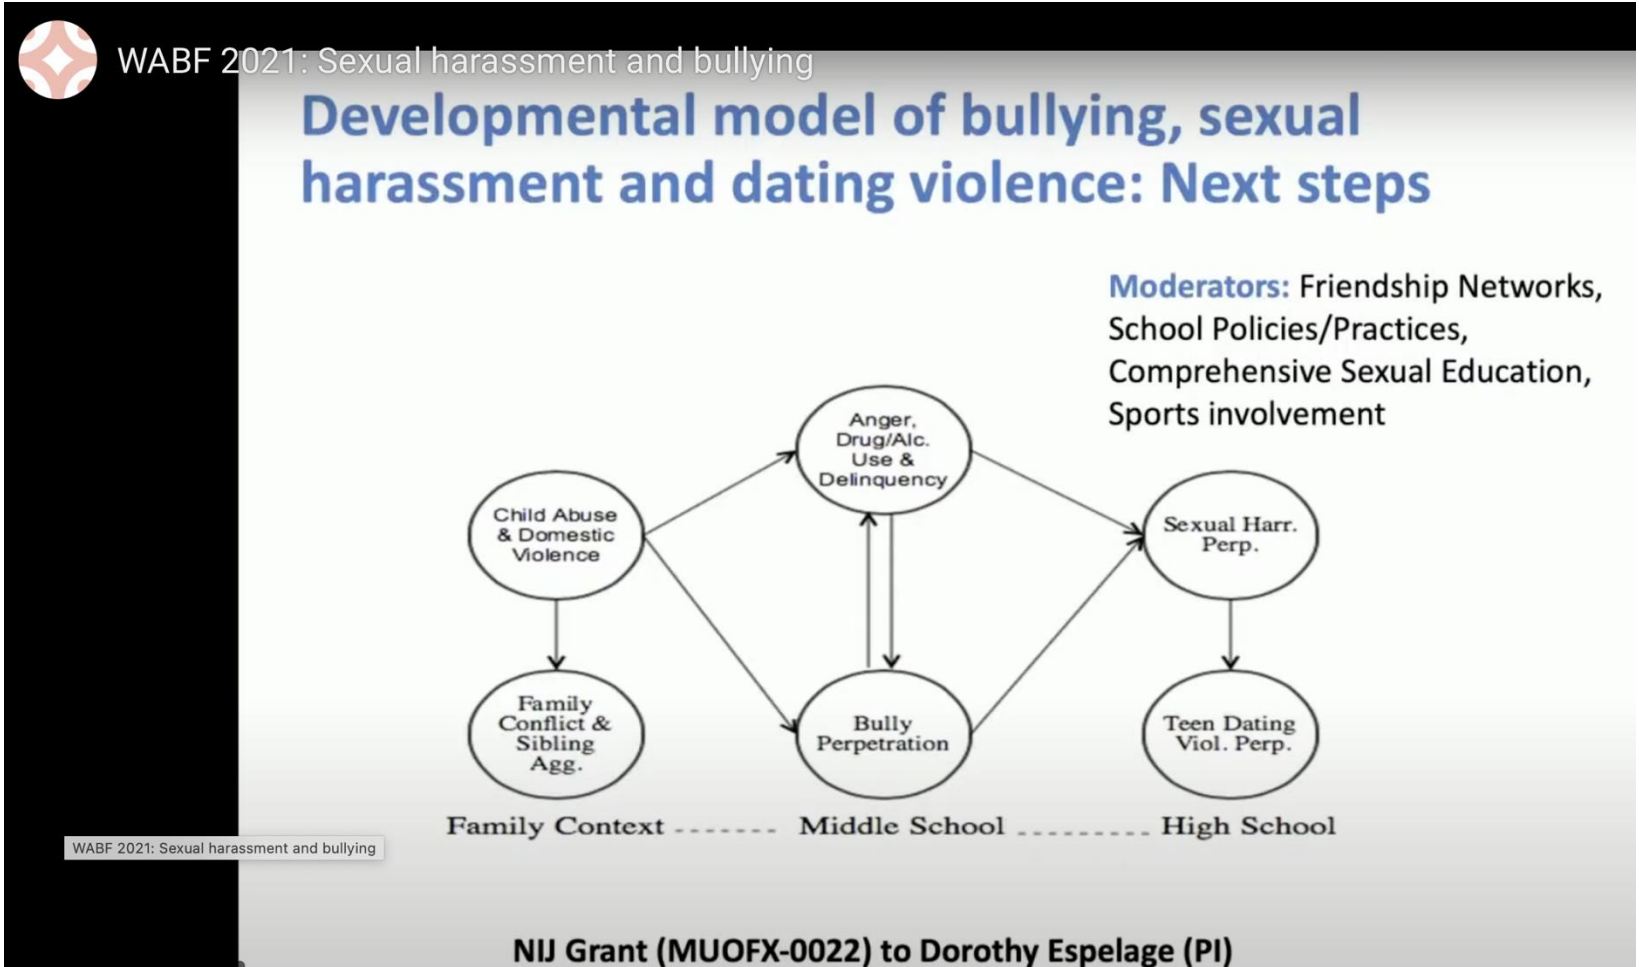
WABF 2021: Sexual harassment and bullying

Developmental model of bullying, sexual harassment and dating violence: Next steps

Moderators: Friendship Networks, School Policies/Practices, Comprehensive Sexual Education, Sports involvement

Anger, Drug/Alc. Use & Delinquency

Child Abuse & Domestic Violence

Sexual Harr. Perp.

Family Conflict & Sibling Agg.

Bully Perpetration

Teen Dating Viol. Perp.

Family Context ------- Middle School --------- High School

WABF 2021: Sexual harassment and bullying

NIJ Grant (MUOFX-0022) to Dorothy Espelage (PI)